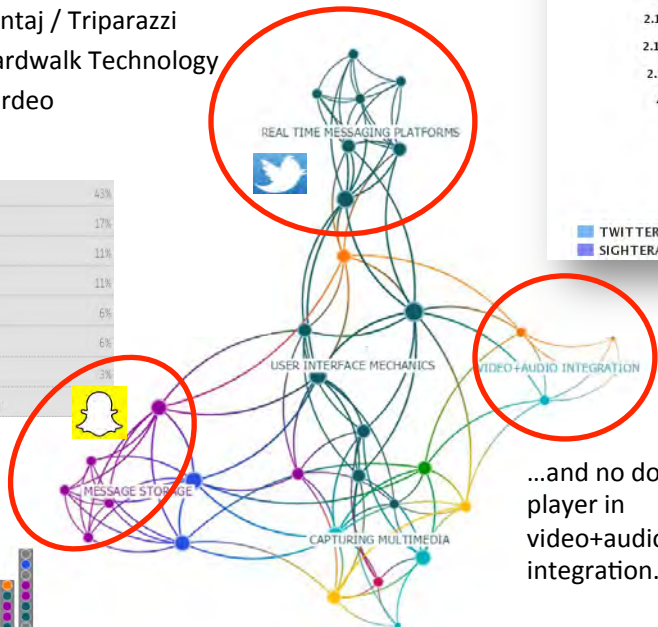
ntaj / Triparazzi
ardwalk Technology
rdeo

43%
17%
11%
11%
6%
6%
3%

2.1
2.1
2.

TWITTER
SIGHTERA

REAL TIME MESSAGING PLATFORMS

USER INTERFACE MECHANICS

VIDEO+AUDIO INTEGRATION

MESSAGE STORAGE

CAPTURING MULTIMEDIA

…and no do
player in
video+audio
integration.